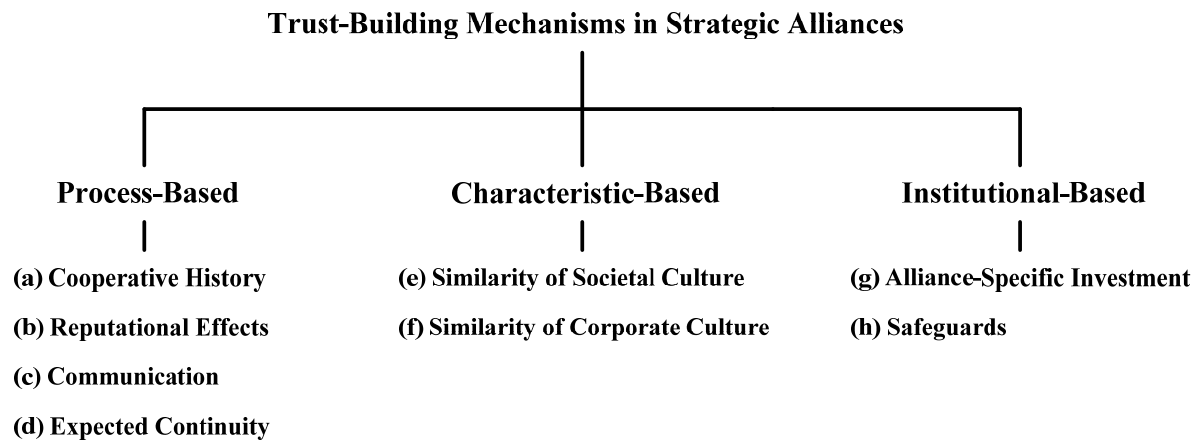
Trust-Building Mechanisms in Strategic Alliances

Process-Based

(a) Cooperative History

(b) Reputational Effects

(c) Communication

(d) Expected Continuity

Characteristic-Based

(e) Similarity of Societal Culture

(f) Similarity of Corporate Culture

Institutional-Based

(g) Alliance-Specific Investment

(h) Safeguards